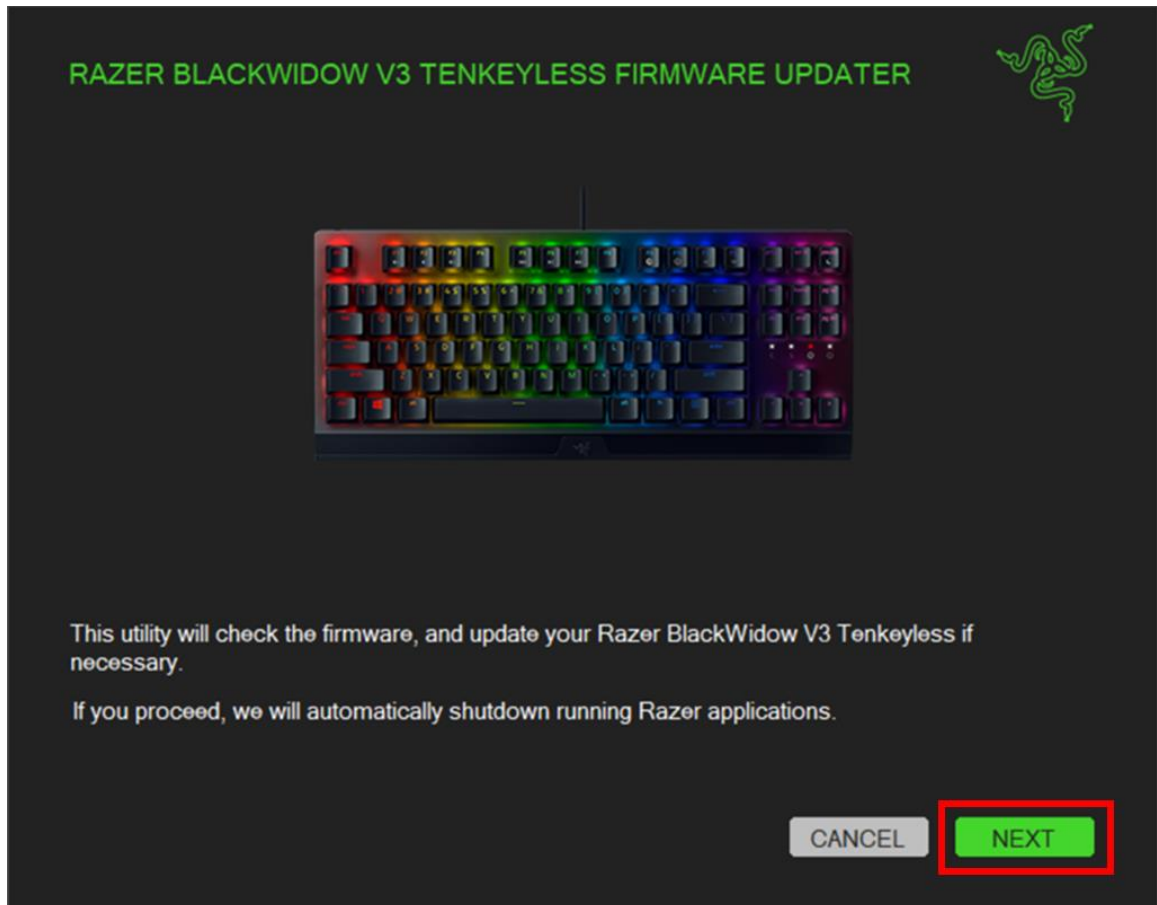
RAZER BLACKWIDOW V3 TENKEYLESS FIRMWARE UPDATER

This utility will check the firmware, and update your Razer BlackWidow V3 Tenkeyless if necessary.

If you proceed, we will automatically shutdown running Razer applications.

CANCEL

NEXT